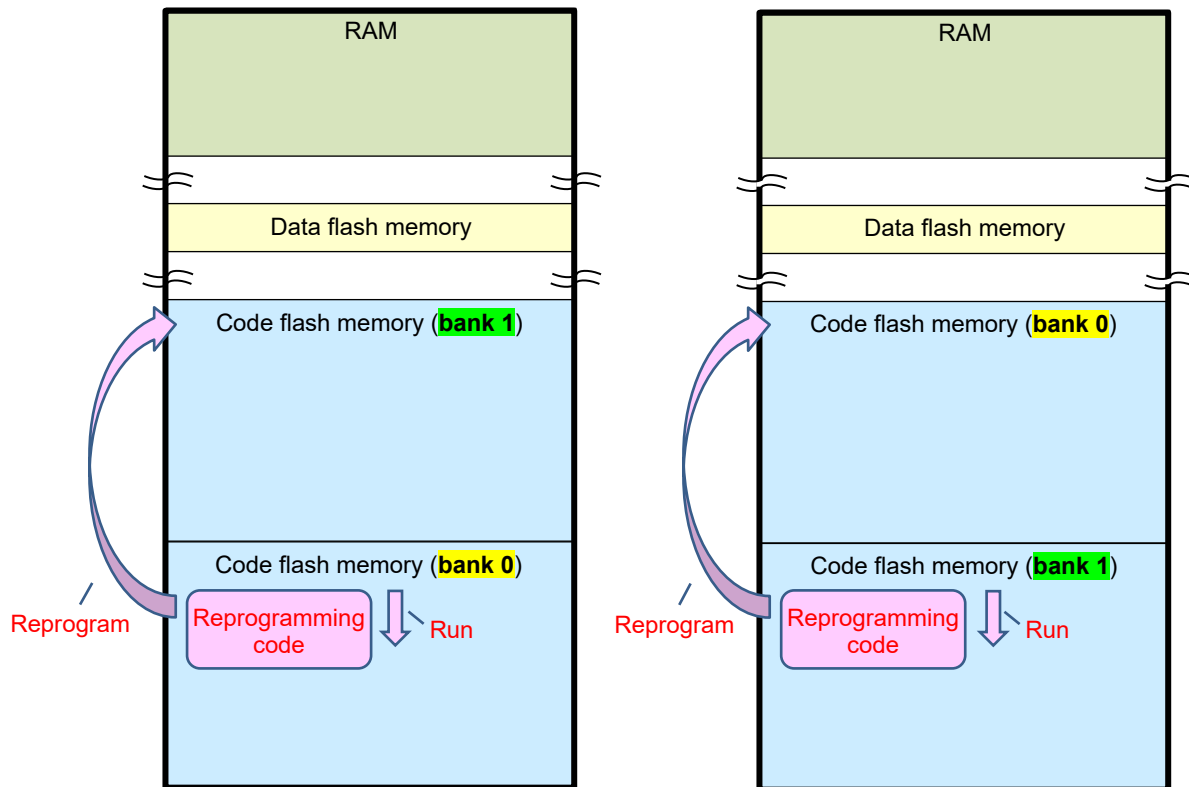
RAM

Data flash memory

Code flash memory (**bank 1**)

Code flash memory (**bank 0**)

Reprogram

Reprogramming code

Run

RAM

Data flash memory

Code flash memory (**bank 0**)

Code flash memory (**bank 1**)

Reprogram

Reprogramming code

Run